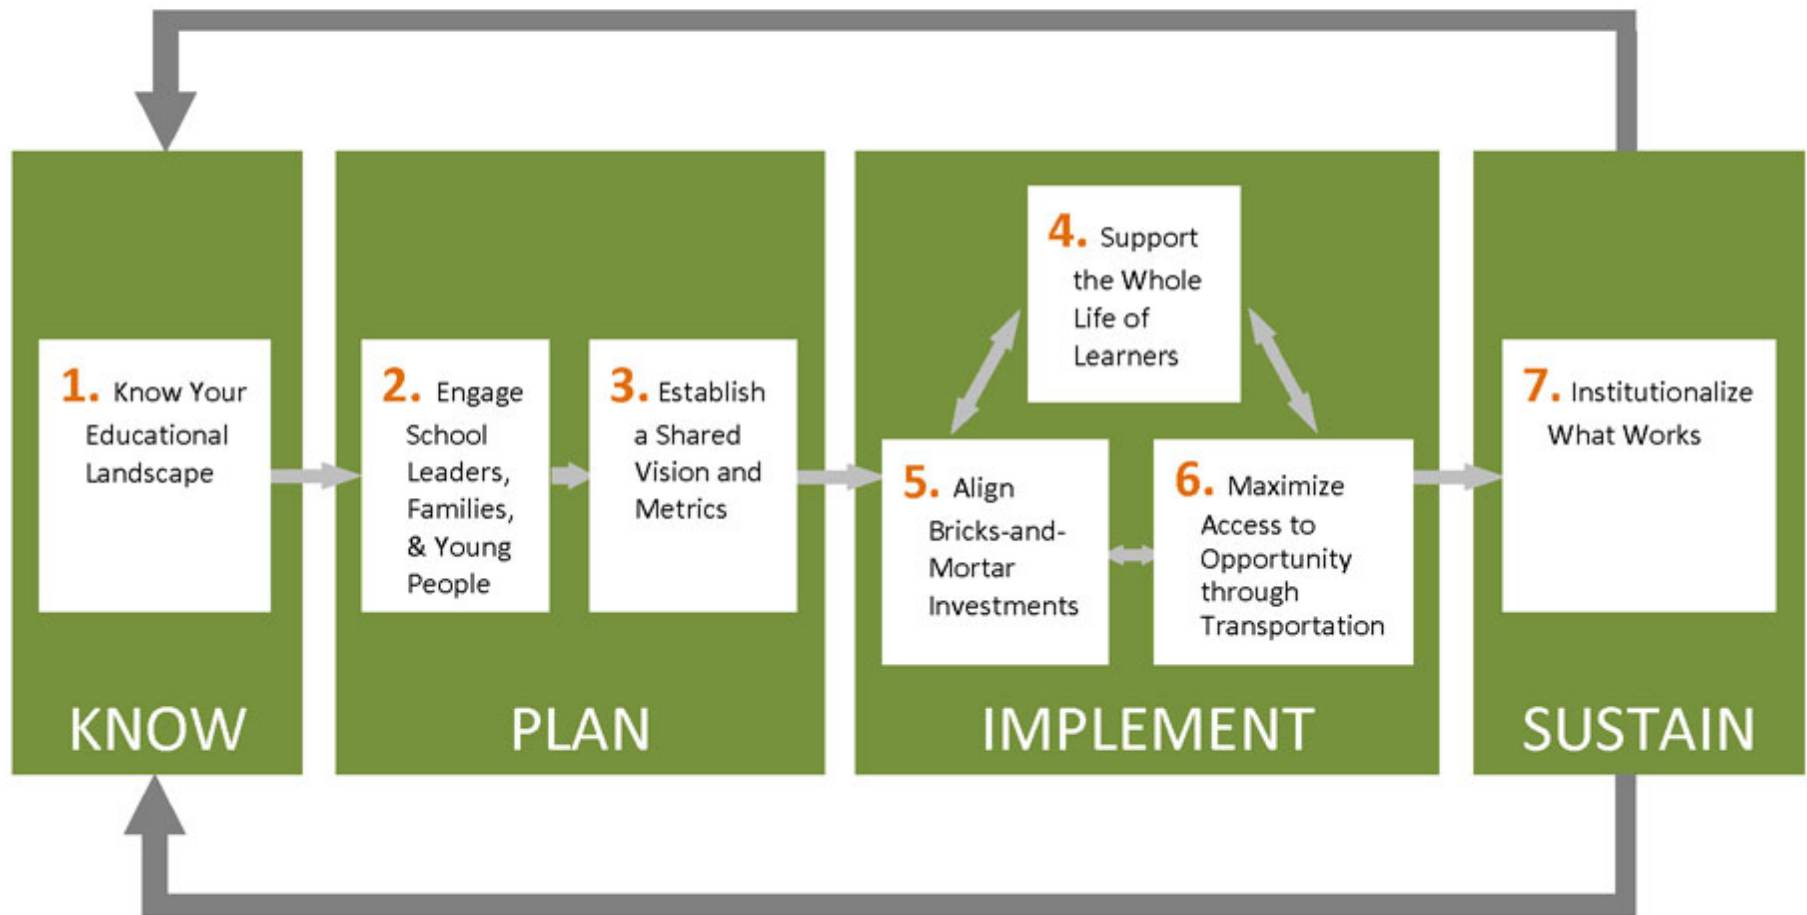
1. Know Your Educational Landscape

KNOW

2. Engage School Leaders, Families, & Young People

3. Establish a Shared Vision and Metrics

PLAN

4. Support the Whole Life of Learners

5. Align Bricks-and-Mortar Investments

6. Maximize Access to Opportunity through Transportation

IMPLEMENT

7. Institutionalize What Works

SUSTAIN